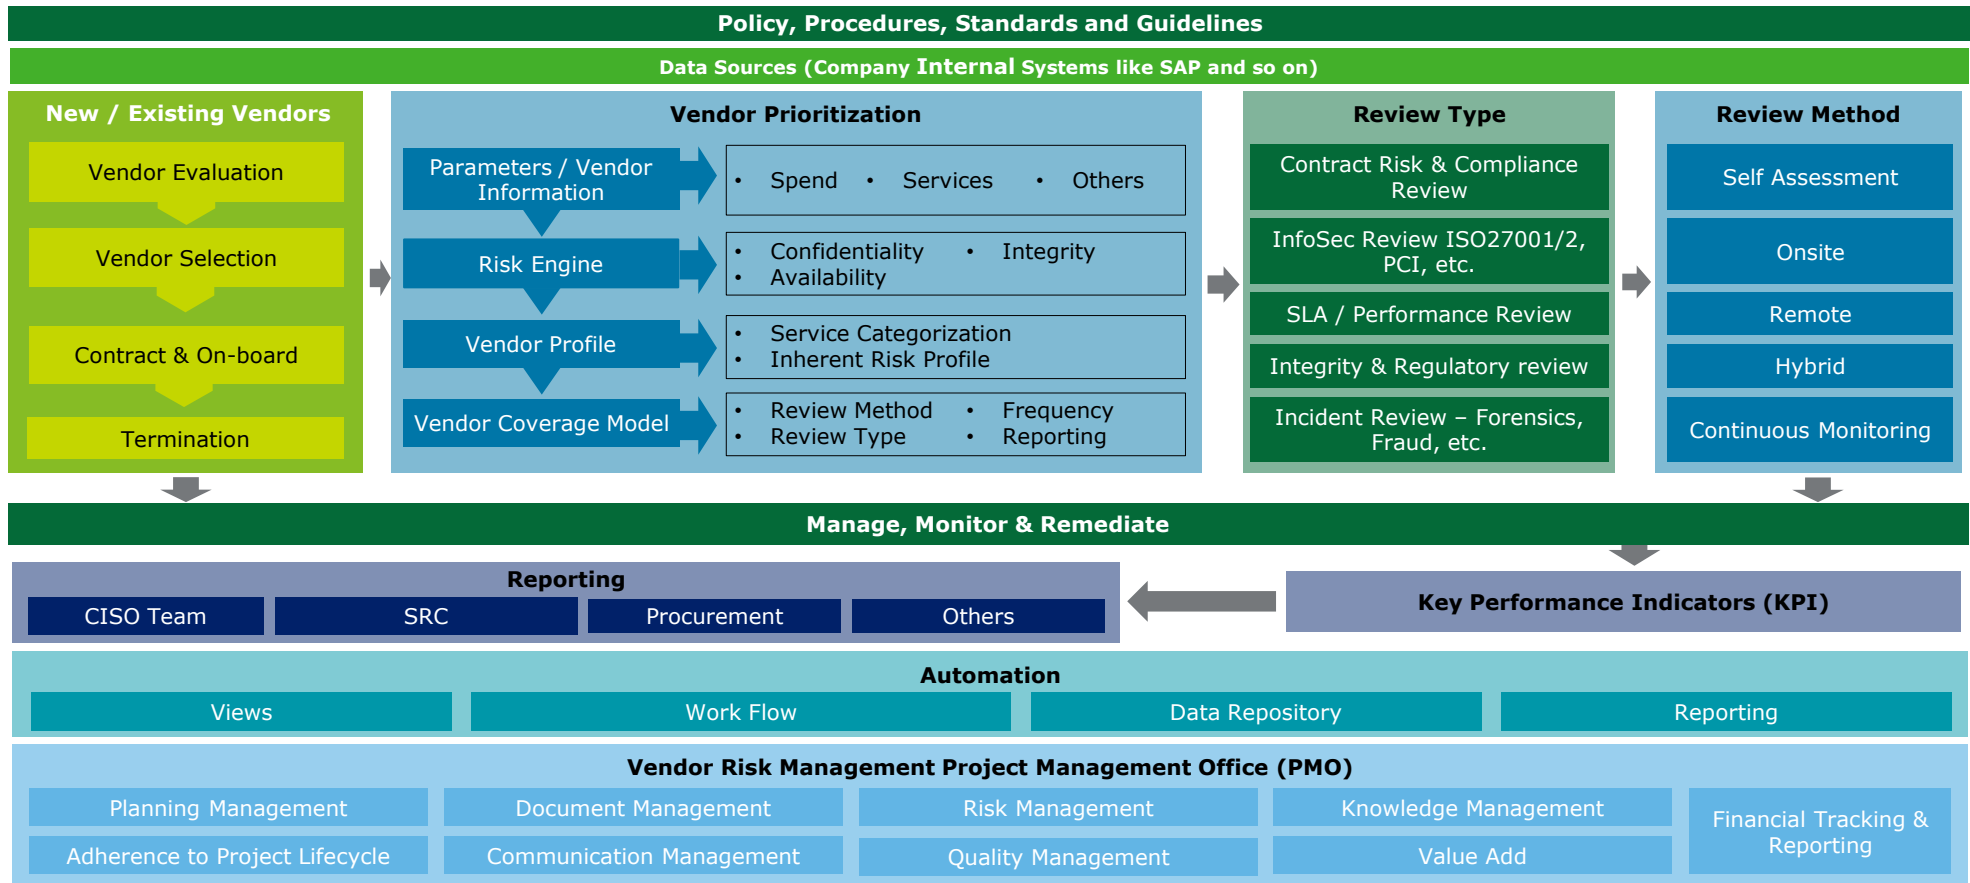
Policy, Procedures, Standards and Guidelines

Data Sources (Company Internal Systems like SAP and so on)

New / Existing Vendors

Vendor Evaluation

Vendor Selection

Contract & On-board

Termination

Vendor Prioritization

Parameters / Vendor Information

• Spend • Services • Others

Risk Engine

• Confidentiality • Integrity
• Availability

Vendor Profile

• Service Categorization
• Inherent Risk Profile

Vendor Coverage Model

• Review Method • Frequency
• Review Type • Reporting

Review Type

Contract Risk & Compliance Review

InfoSec Review ISO27001/2, PCI, etc.

SLA / Performance Review

Integrity & Regulatory review

Incident Review – Forensics, Fraud, etc.

Review Method

Self Assessment

Onsite

Remote

Hybrid

Continuous Monitoring

Manage, Monitor & Remediate

Reporting

| CISO Team | SRC | Procurement | Others |
|---|---|---|---|

Key Performance Indicators (KPI)

Automation

| Views | Work Flow | Data Repository | Reporting |
|---|---|---|---|

Vendor Risk Management Project Management Office (PMO)

| Planning Management | Document Management | Risk Management | Knowledge Management | Financial Tracking & Reporting |
|---|---|---|---|---|
| Adherence to Project Lifecycle | Communication Management | Quality Management | Value Add | |